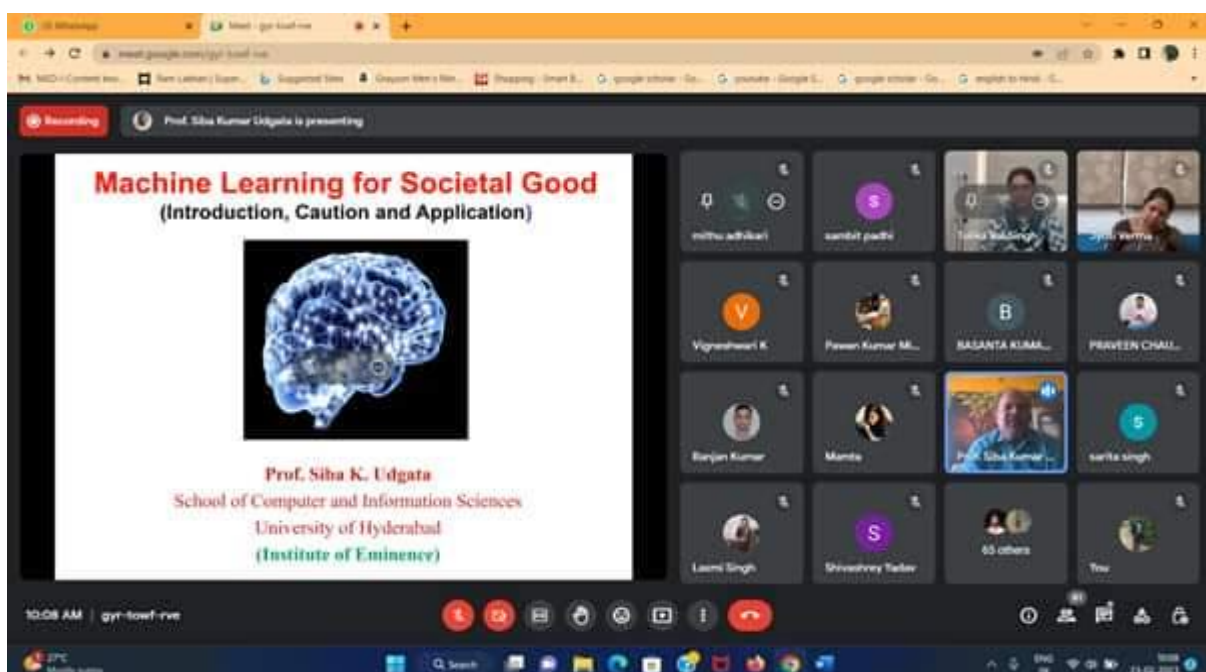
(3) WhatsApp
Meet - gyr-towf-rve

meet.google.com/gyr-towf-rve

Recording
Prof. Siba Kumar Udgata is presenting

Machine Learning for Societal Good
(Introduction, Caution and Application)

Prof. Siba K. Udgata
School of Computer and Information Sciences
University of Hyderabad
(Institute of Eminence)

mithu adhikari
sambit padhi
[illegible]
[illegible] Verma
Vigneshwari K
Pawan Kumar Mi...
BASANTA KUMA...
PRAVEEN CHAU...
Ranjan Kumar
Mamta
Prof. Siba Kumar ...
sarita singh
Laxmi Singh
Shivashrey Yadav
65 others
You

10:08 AM | gyr-towf-rve

27°C
Q Search
ENG